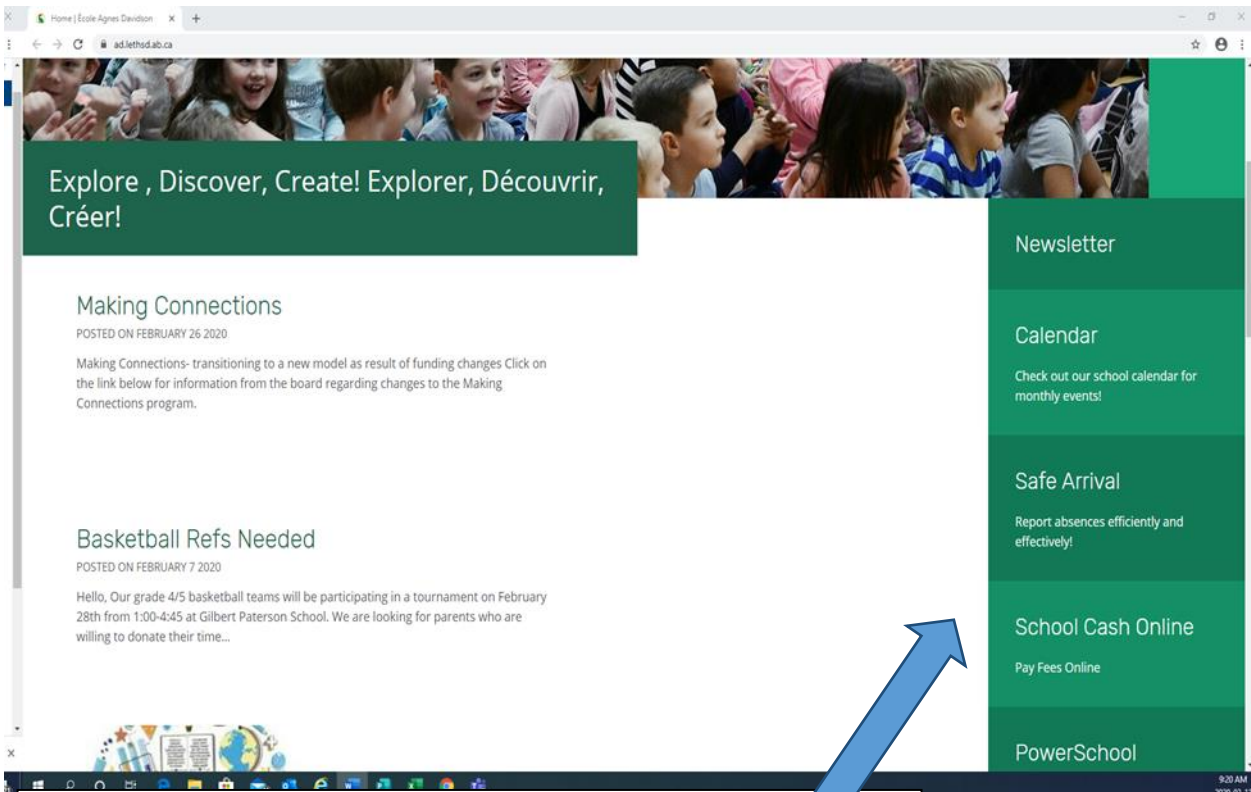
Home | École Agnes Davidson ×

ad.lethsd.ab.ca

Explore , Discover, Create! Explorer, Découvrir, Créer!

Making Connections

POSTED ON FEBRUARY 26 2020

Making Connections- transitioning to a new model as result of funding changes Click on the link below for information from the board regarding changes to the Making Connections program.

Basketball Refs Needed

POSTED ON FEBRUARY 7 2020

Hello, Our grade 4/5 basketball teams will be participating in a tournament on February 28th from 1:00-4:45 at Gilbert Paterson School. We are looking for parents who are willing to donate their time...

Newsletter

Calendar

Check out our school calendar for monthly events!

Safe Arrival

Report absences efficiently and effectively!

School Cash Online

Pay Fees Online

PowerSchool

9:20 AM
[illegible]